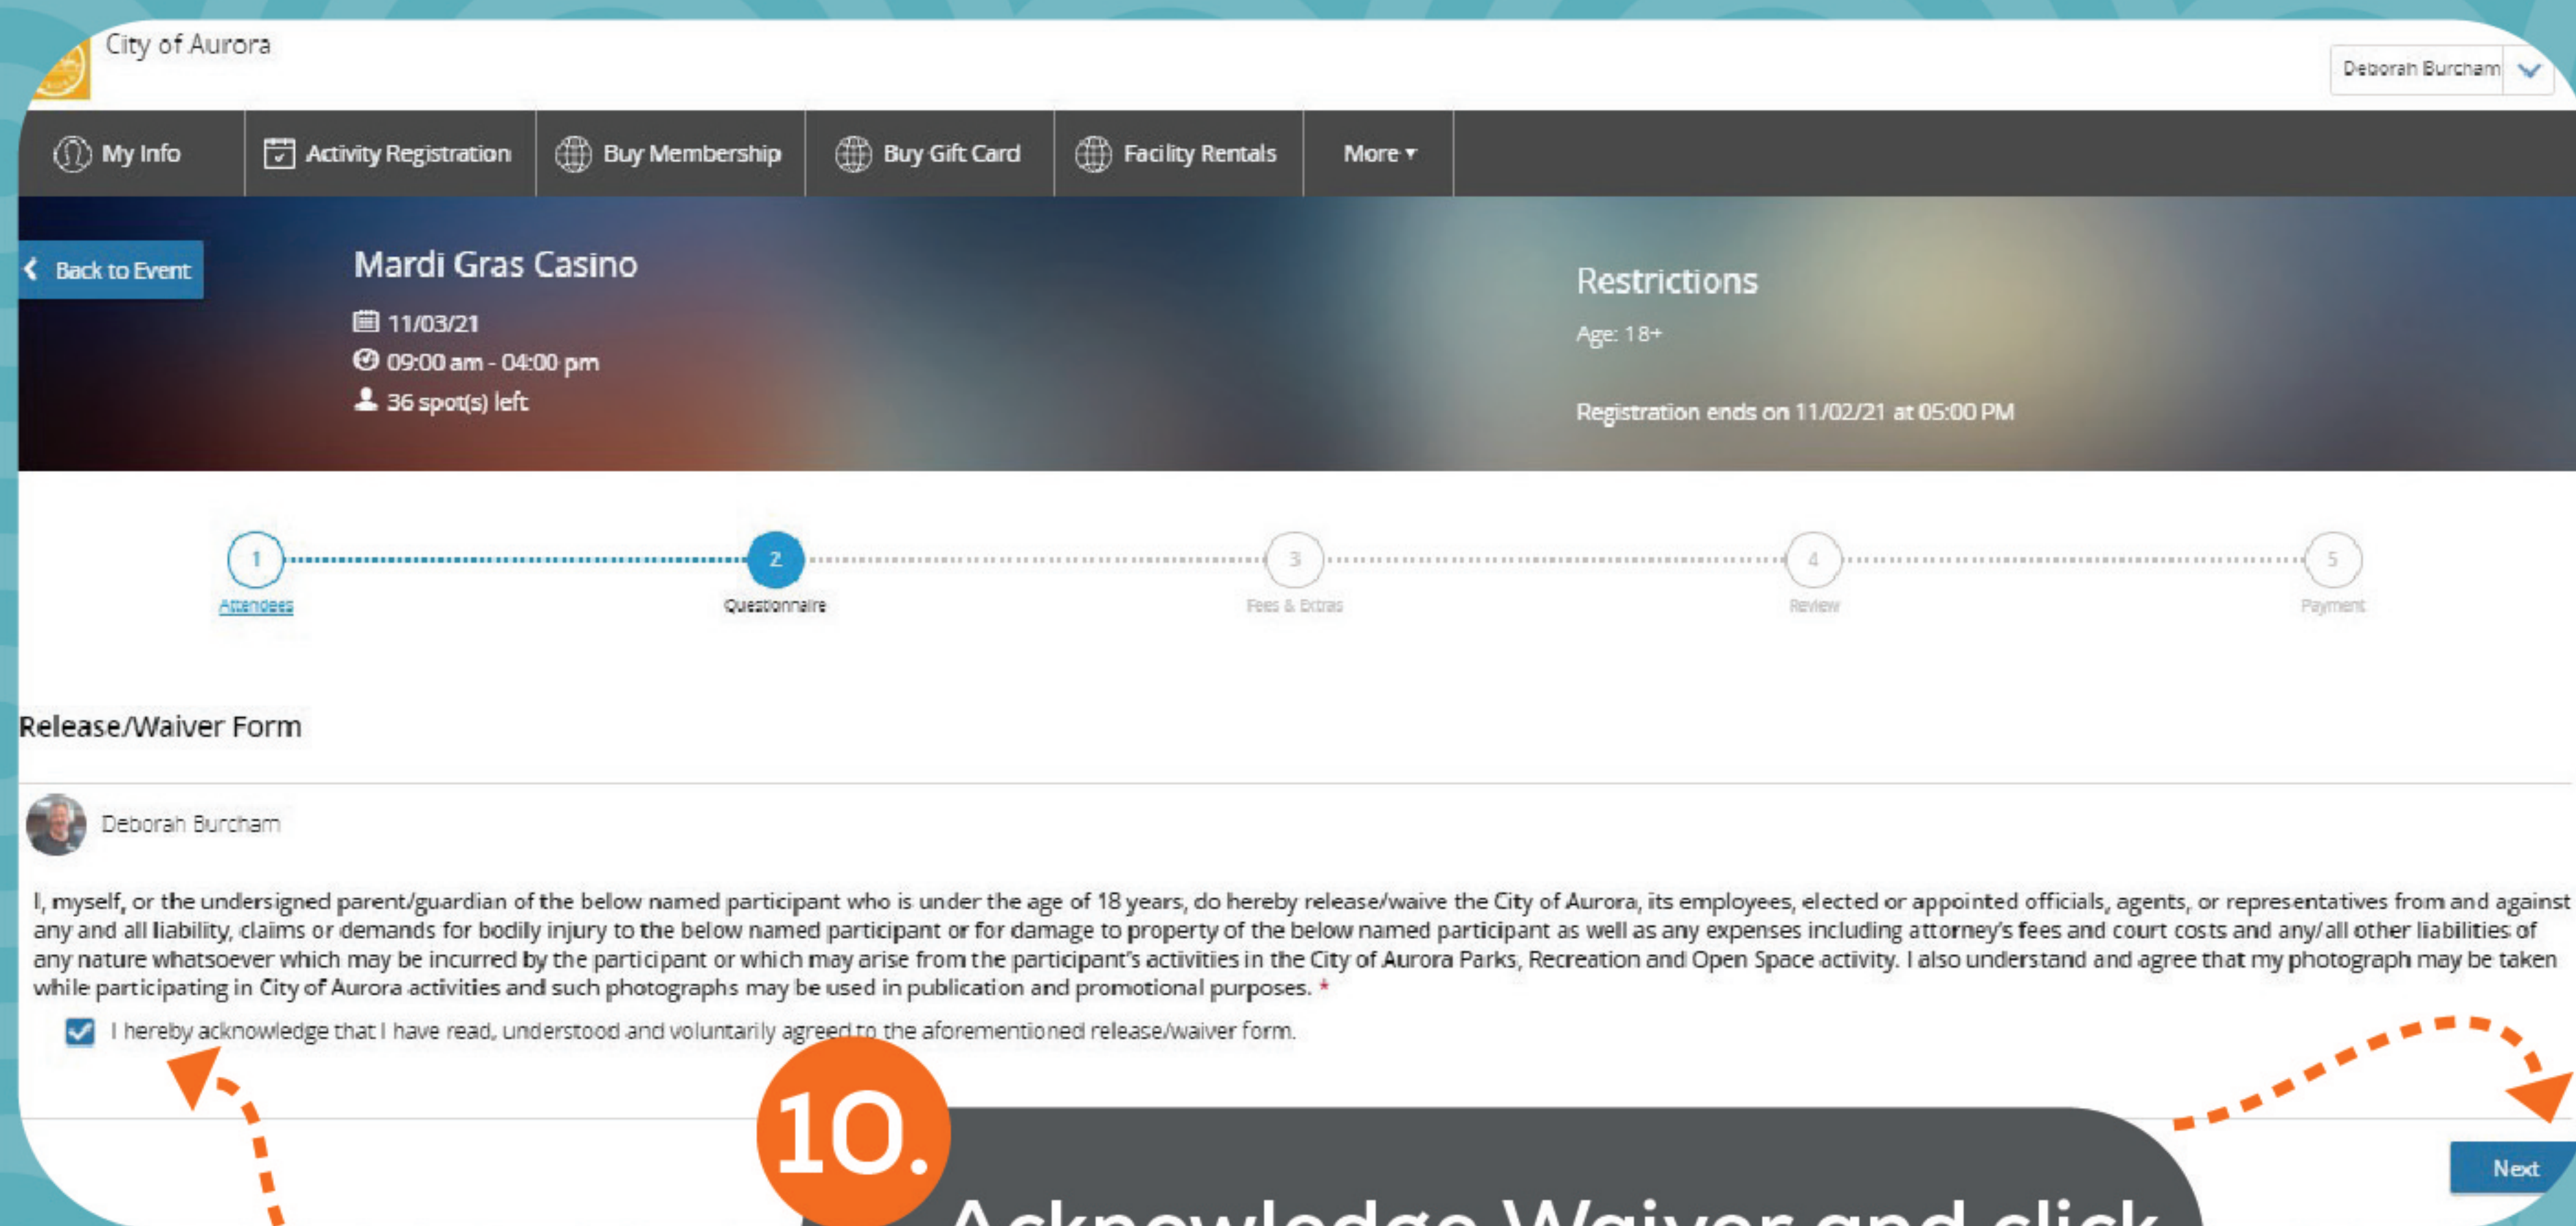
City of Aurora

Deborah Burcham

My Info | Activity Registration | Buy Membership | Buy Gift Card | Facility Rentals | More ▾

Back to Event

Mardi Gras Casino

11/03/21
09:00 am - 04:00 pm
36 spot(s) left

Restrictions

Age: 18+

Registration ends on 11/02/21 at 05:00 PM

1 Attendees
2 Questionnaire
3 Fees & Extras
4 Review
5 Payment

Release/Waiver Form

Deborah Burcham

I, myself, or the undersigned parent/guardian of the below named participant who is under the age of 18 years, do hereby release/waive the City of Aurora, its employees, elected or appointed officials, agents, or representatives from and against any and all liability, claims or demands for bodily injury to the below named participant or for damage to property of the below named participant as well as any expenses including attorney's fees and court costs and any/all other liabilities of any nature whatsoever which may be incurred by the participant or which may arise from the participant's activities in the City of Aurora Parks, Recreation and Open Space activity. I also understand and agree that my photograph may be taken while participating in City of Aurora activities and such photographs may be used in publication and promotional purposes. *

I hereby acknowledge that I have read, understood and voluntarily agreed to the aforementioned release/waiver form.

10.

Acknowledge Waiver and click

Next